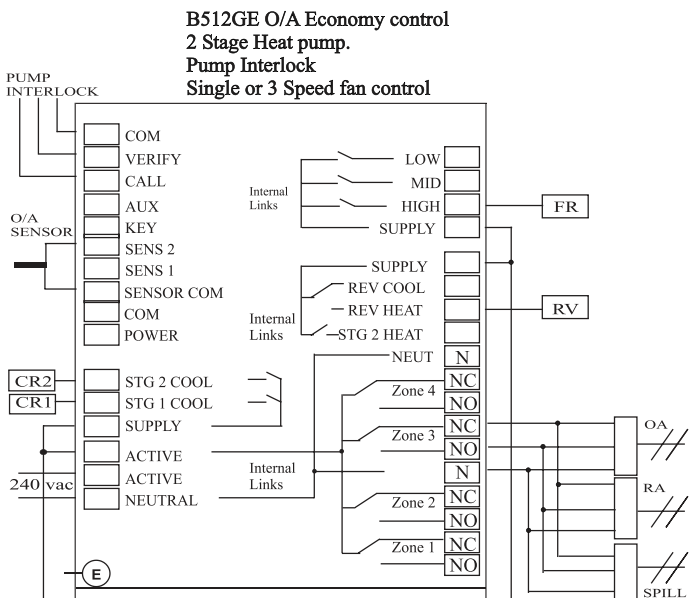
B512GE O/A Economy control
2 Stage Heat pump.
Pump Interlock
Single or 3 Speed fan control

PUMP INTERLOCK

COM
VERIFY
CALL
AUX
KEY
SENS 2
SENS 1
SENSOR COM
COM
POWER

O/A SENSOR

Internal Links
LOW
MID
HIGH
SUPPLY

FR

SUPPLY
REV COOL
REV HEAT
STG 2 HEAT
Internal Links

RV

NEUT
N

CR2
CR1
STG 2 COOL
STG 1 COOL
SUPPLY
ACTIVE
ACTIVE
NEUTRAL
240 vac

Internal Links

Zone 4
NC
NO
Zone 3
NC
NO
N
Zone 2
NC
NO
Zone 1
NC
NO

OA
RA
SPILL

E